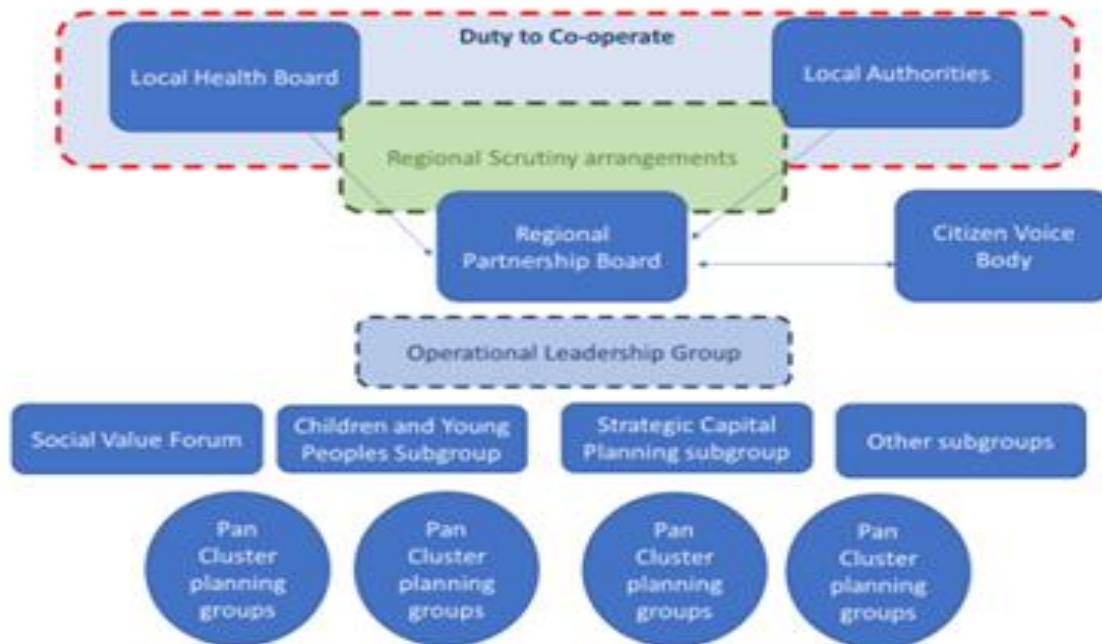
Duty to Co-operate

Local Health Board

Local Authorities

Regional Scrutiny arrangements

Regional Partnership Board

Citizen Voice Body

Operational Leadership Group

Social Value Forum

Children and Young Peoples Subgroup

Strategic Capital Planning subgroup

Other subgroups

Pan Cluster planning groups

Pan Cluster planning groups

Pan Cluster planning groups

Pan Cluster planning groups